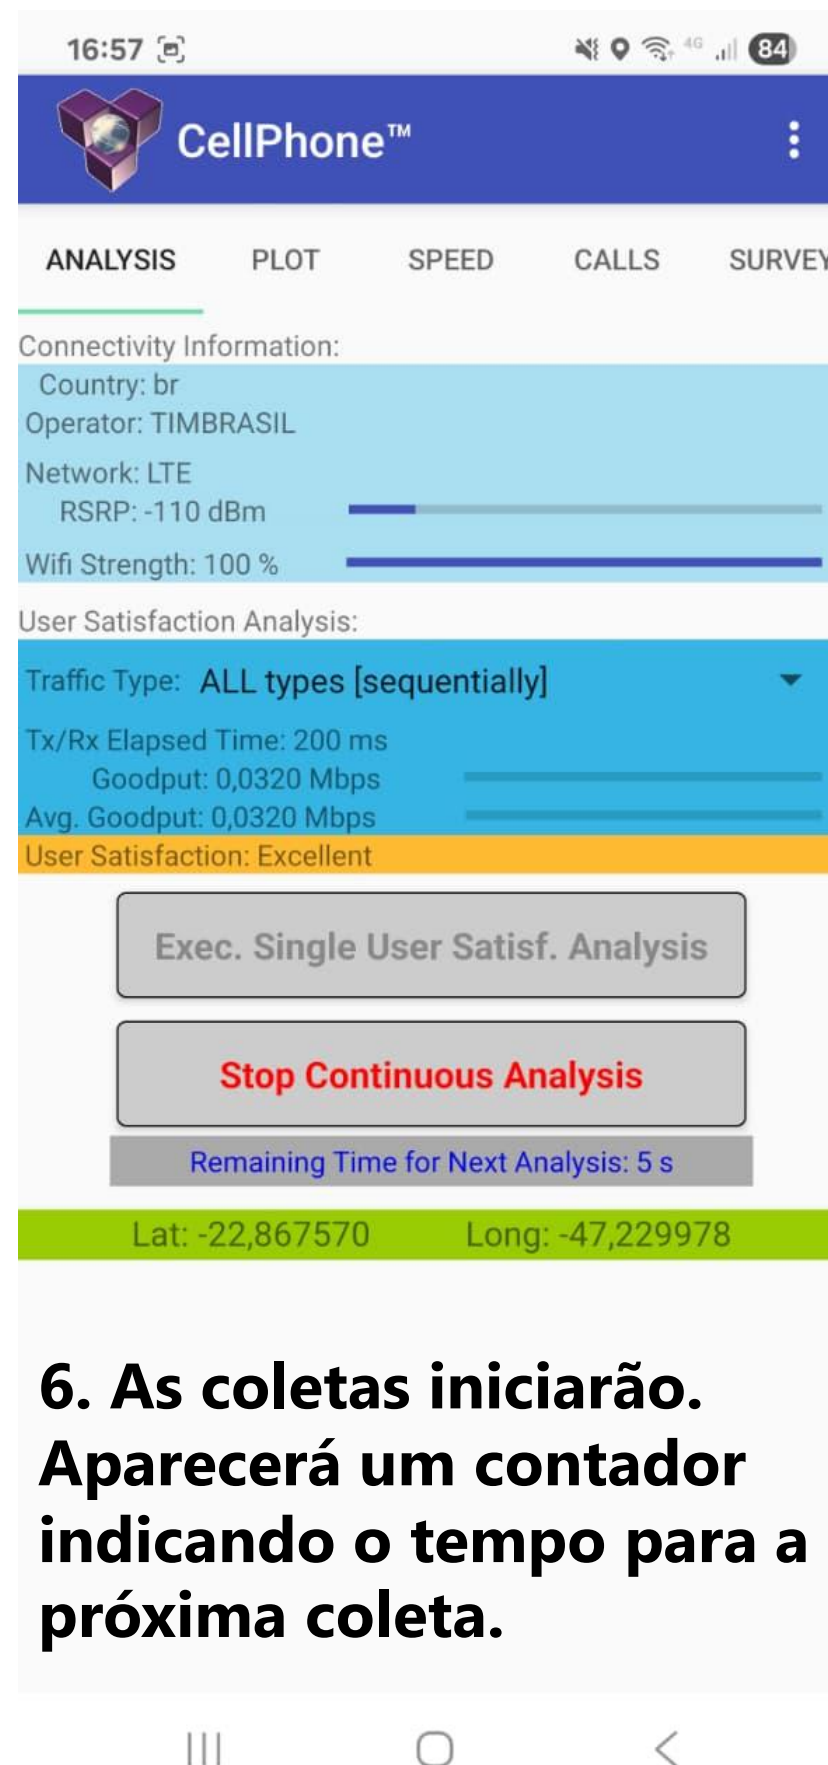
16:57 4G 84

CellPhone™

ANALYSIS PLOT SPEED CALLS SURVEY

Connectivity Information:
Country: br
Operator: TIMBRASIL
Network: LTE
RSRP: -110 dBm
Wifi Strength: 100 %

User Satisfaction Analysis:
Traffic Type: ALL types [sequentially]
Tx/Rx Elapsed Time: 200 ms
Goodput: 0,0320 Mbps
Avg. Goodput: 0,0320 Mbps
User Satisfaction: Excellent

Exec. Single User Satisf. Analysis

Stop Continuous Analysis

Remaining Time for Next Analysis: 5 s

Lat: -22,867570 Long: -47,229978

6. As coletas iniciarão. Aparecerá um contador indicando o tempo para a próxima coleta.